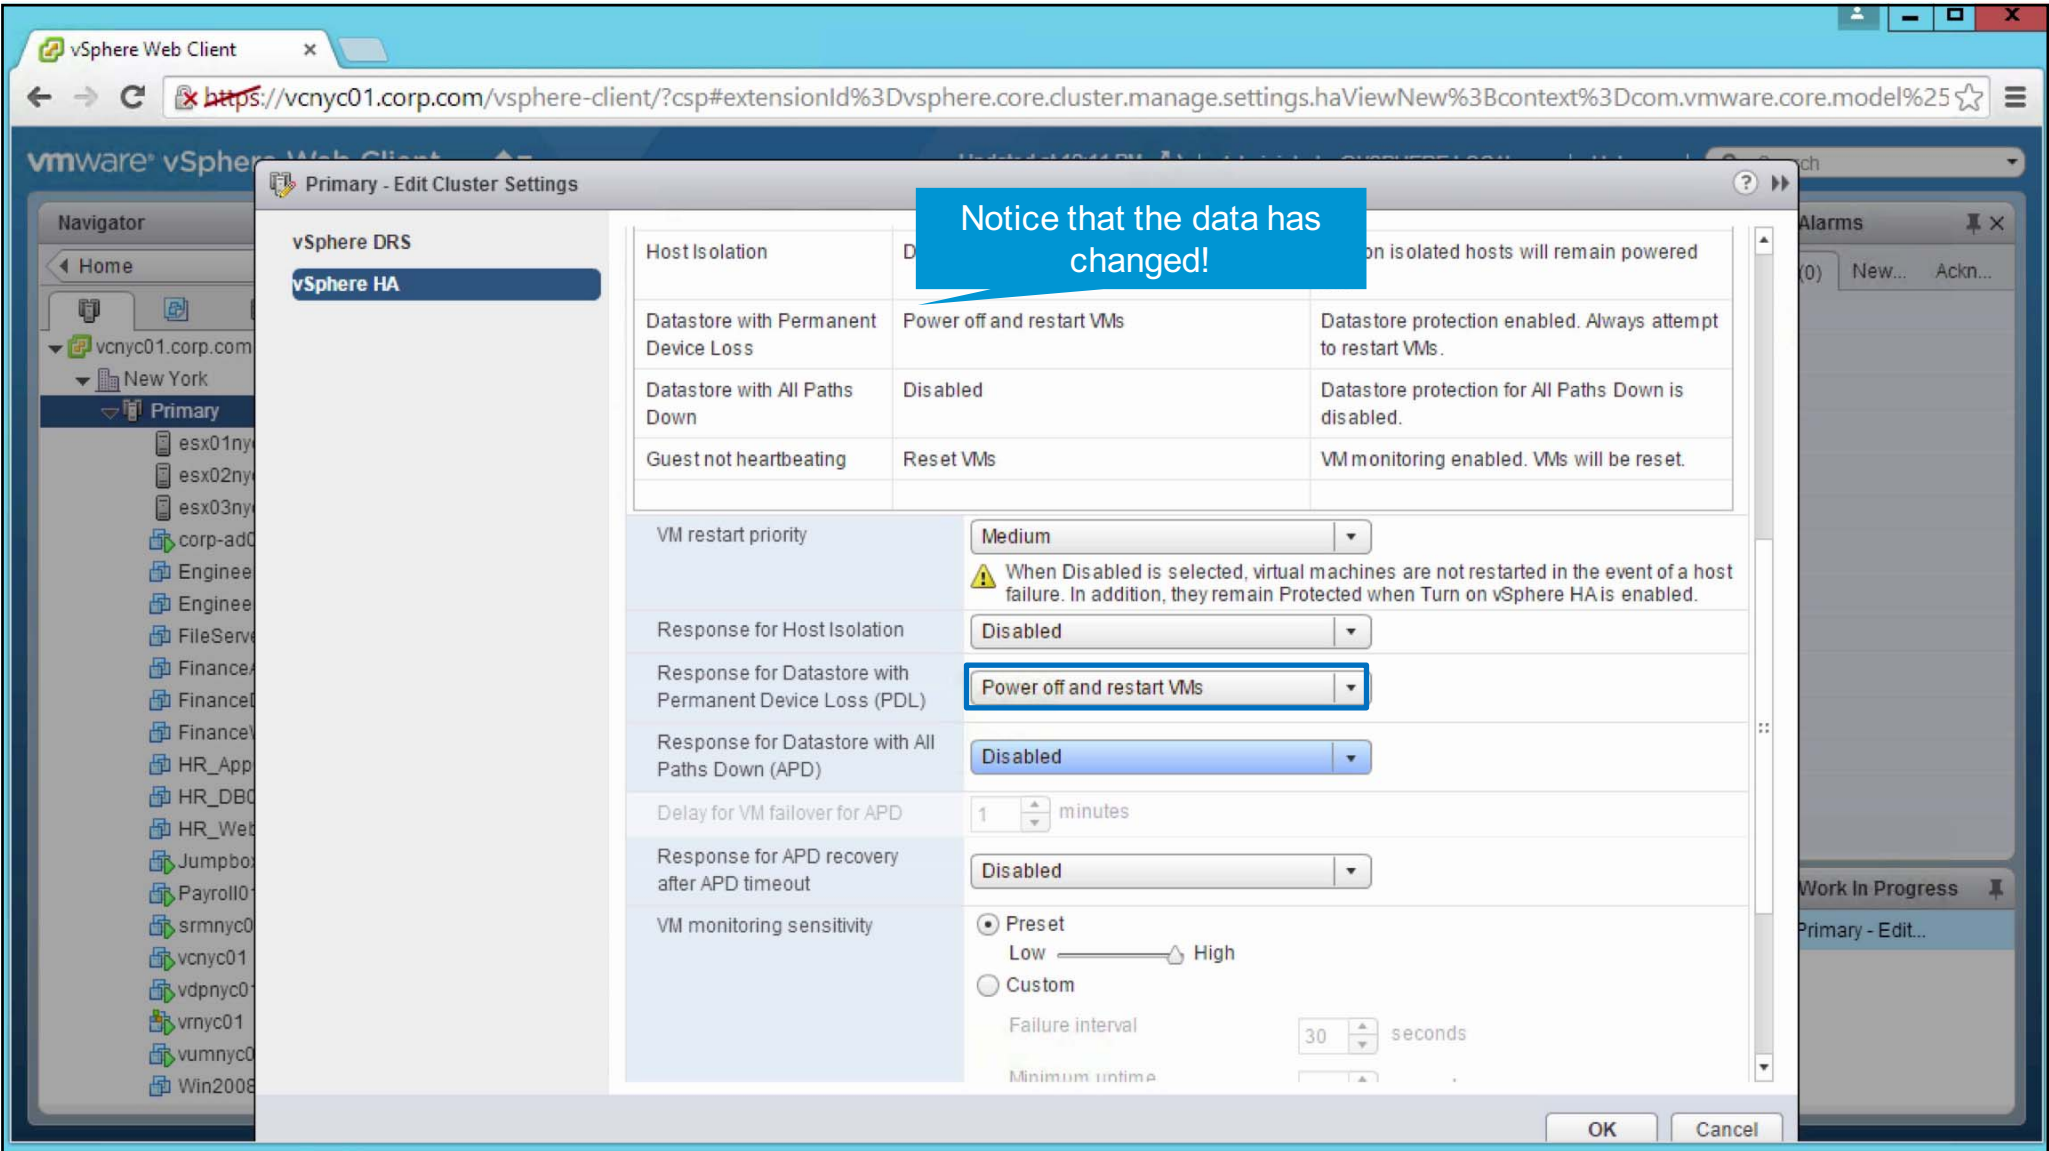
vSphere Web Client ×

https://vcnyc01.corp.com/vsphere-client/?csp#extensionId%3Dvsphere.core.cluster.manage.settings.haViewNew%3Bcontext%3Dcom.vmware.core.model%25

vmware® vSphere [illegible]

Navigator

Home

vcnyc01.corp.com
New York
Primary
esx01ny
esx02ny
esx03ny
corp-ad
Enginee
Enginee
FileServ
Finance
Finance
Finance
HR_App
HR_DB
HR_Wel
Jumpbo
Payroll0
srmnyc0
vcnyc01
vdpnyc0
vrnyc01
vumnyc0
Win2008

Primary - Edit Cluster Settings

vSphere DRS
vSphere HA

Notice that the data has changed!

| Host Isolation | D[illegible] | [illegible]n isolated hosts will remain powered |
|---|---|---|
| Datastore with Permanent Device Loss | Power off and restart VMs | Datastore protection enabled. Always attempt to restart VMs. |
| Datastore with All Paths Down | Disabled | Datastore protection for All Paths Down is disabled. |
| Guest not heartbeating | Reset VMs | VM monitoring enabled. VMs will be reset. |

VM restart priority: Medium
When Disabled is selected, virtual machines are not restarted in the event of a host failure. In addition, they remain Protected when Turn on vSphere HA is enabled.
Response for Host Isolation: Disabled
Response for Datastore with Permanent Device Loss (PDL): Power off and restart VMs
Response for Datastore with All Paths Down (APD): Disabled
Delay for VM failover for APD: 1 minutes
Response for APD recovery after APD timeout: Disabled
VM monitoring sensitivity
Preset
Low High
Custom
Failure interval 30 seconds
Minimum uptime

OK Cancel

Alarms
(0) New... Ackn...
Work In Progress
Primary - Edit...